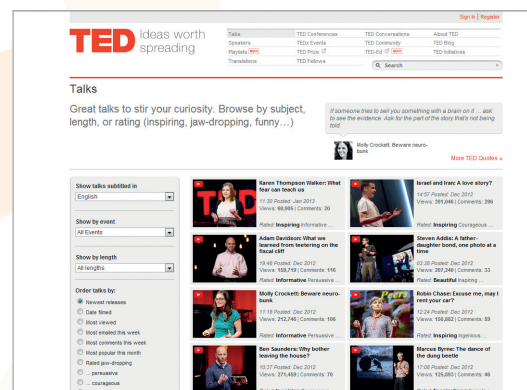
Sign in | Register

TED Ideas worth spreading

| Talks | TED Conferences | TED Conversations | About TED |
|---|---|---|---|
| Speakers | TED Events | TED Community | TED Blog |
| Playlists NEW | TED Prize | TED-Ed NEW | TED Initiatives |
| Translations | TED Fellows | | |

Search

Talks

Great talks to stir your curiosity. Browse by subject, length, or rating (inspiring, jaw-dropping, funny…)

If someone tries to sell you something with a brain on it … ask to see the evidence. Ask for the part of the story that's not being told.

Molly Crockett: Beware neuro-bunk

More TED Quotes »

Show talks subtitled in
English

Show by event
All Events

Show by length
All lengths

Order talks by:
Newest releases
Date filmed
Most viewed
Most emailed this week
Most comments this week
Most popular this month
Rated jaw-dropping
... persuasive
... courageous

Karen Thompson Walker: What fear can teach us
11:30 Posted: Jan 2013
Views: 60,905 | Comments: 20
Rated: Inspiring Informative ...

Israel and Iran: A love story?
14:57 Posted: Dec 2012
Views: 391,046 | Comments: 296
Rated: Inspiring Courageous ...

Adam Davidson: What we learned from teetering on the fiscal cliff
19:48 Posted: Dec 2012
Views: 153,710 | Comments: 116
Rated: Informative Persuasive ...

Steven Addis: A father-daughter bond, one photo at a time
03:38 Posted: Dec 2012
Views: 267,240 | Comments: 33
Rated: Beautiful Inspiring ...

Molly Crockett: Beware neuro-bunk
11:18 Posted: Dec 2012
Views: 212,744 | Comments: 106
Rated: Informative Persuasive ...

Robin Chase: Excuse me, may I rent your car?
12:24 Posted: Dec 2012
Views: 158,882 | Comments: 39
Rated: Inspiring Ingenious ...

Ben Saunders: Why bother leaving the house?
10:37 Posted: Dec 2012
Views: 271,480 | Comments: 70

Marcus Byrne: The dance of the dung beetle
17:00 Posted: Dec 2012
Views: 125,893 | Comments: 46